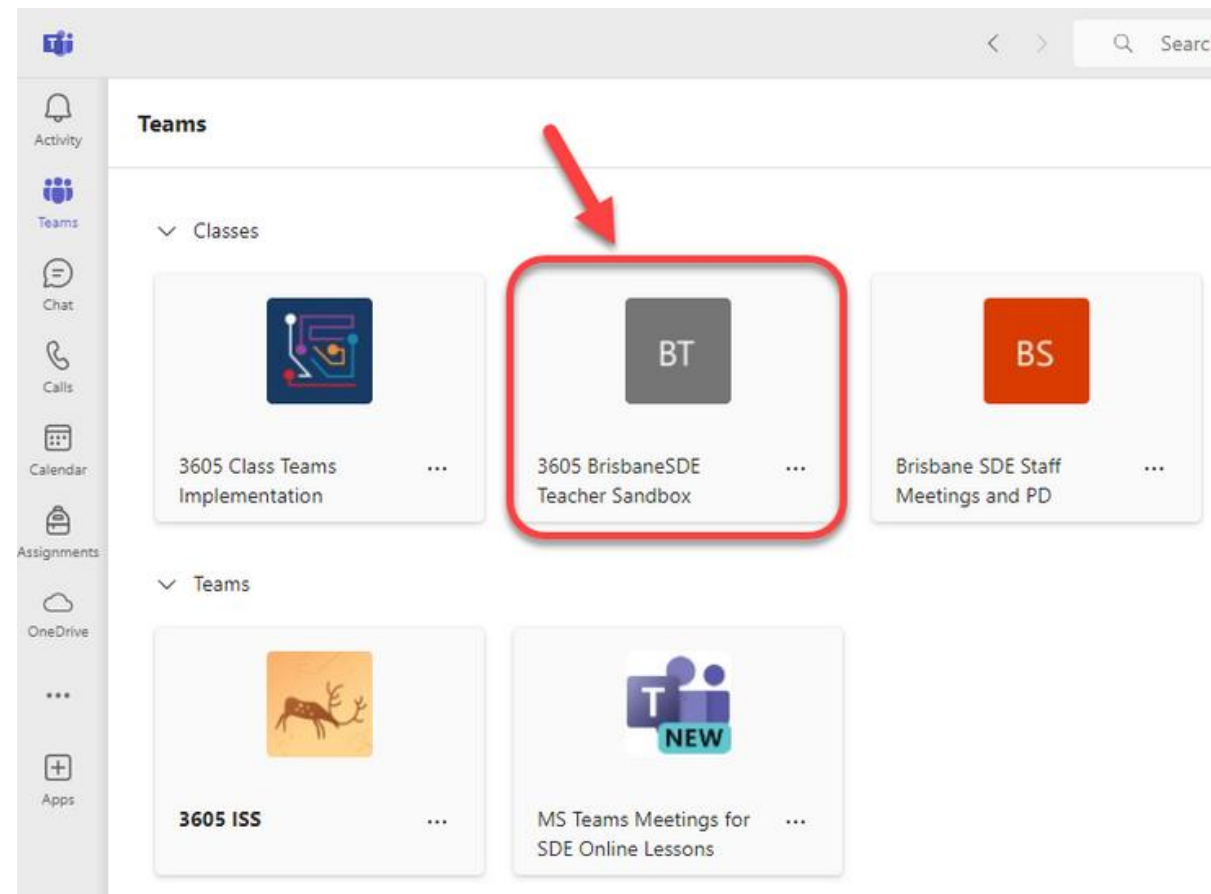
Searc

Activity

Teams

Chat

Calls

Calendar

Assignments

OneDrive

...

Apps

Teams

Classes

3605 Class Teams Implementation ...

BT

3605 BrisbaneSDE Teacher Sandbox ...

BS

Brisbane SDE Staff Meetings and PD ...

Teams

3605 ISS ...

T

NEW

MS Teams Meetings for SDE Online Lessons ...